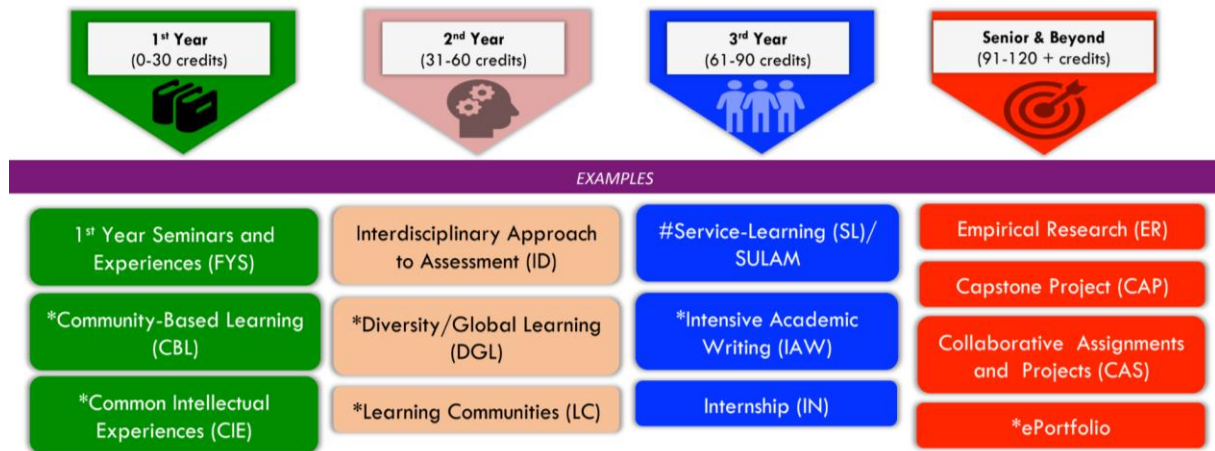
1st Year
(0-30 credits)

2nd Year
(31-60 credits)

3rd Year
(61-90 credits)

Senior & Beyond
(91-120 + credits)

EXAMPLES

1st Year Seminars and Experiences (FYS)

*Community-Based Learning (CBL)

*Common Intellectual Experiences (CIE)

Interdisciplinary Approach to Assessment (ID)

*Diversity/Global Learning (DGL)

*Learning Communities (LC)

#Service-Learning (SL)/ SULAM

*Intensive Academic Writing (IAW)

Internship (IN)

Empirical Research (ER)

Capstone Project (CAP)

Collaborative Assignments and Projects (CAS)

*ePortfolio